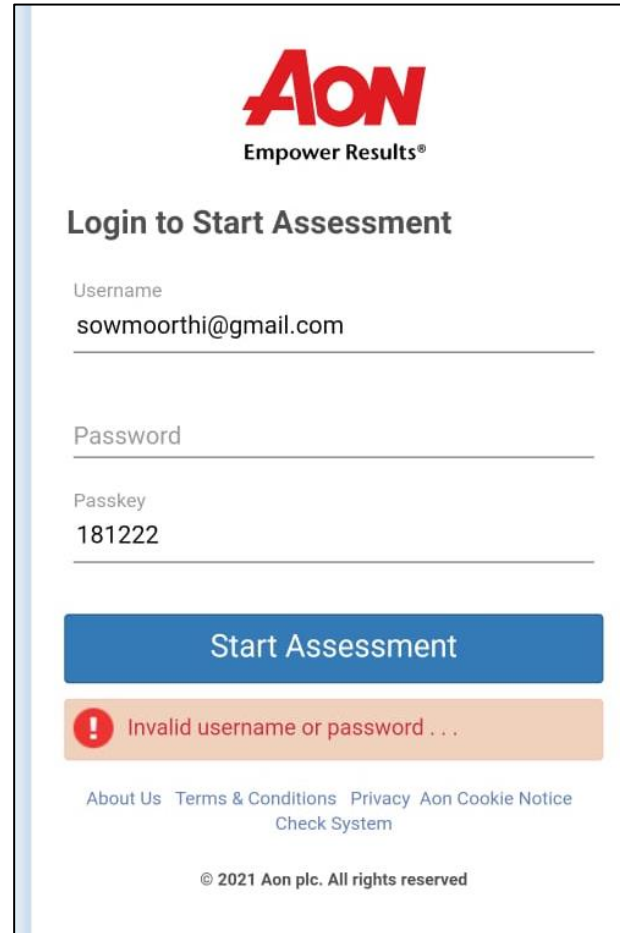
AON
Empower Results®

Login to Start Assessment

Username
sowmoorthi@gmail.com

Password

Passkey
181222

Start Assessment

Invalid username or password . . .

About Us Terms & Conditions Privacy Aon Cookie Notice Check System

© 2021 Aon plc. All rights reserved